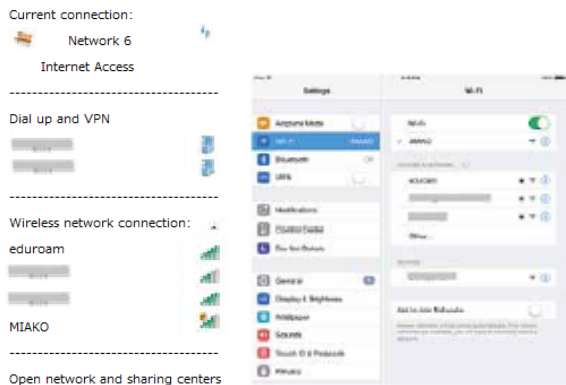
Current connection:

Network 6

Internet Access

------------------------------------------

Dial up and VPN

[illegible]

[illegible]

------------------------------------------

Wireless network connection:

eduroam

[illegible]

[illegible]

MIAKO

------------------------------------------

Open network and sharing centers

Settings

Airplane Mode

Wi-Fi

Bluetooth

VPN

Notifications

Control Center

Do Not Disturb

General

Display & Brightness

Wallpaper

Sounds

Touch ID & Passcode

Privacy

Wi-Fi

Wi-Fi

MIAKO

eduroam

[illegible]

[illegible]

Other...

Ask to Join Networks

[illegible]